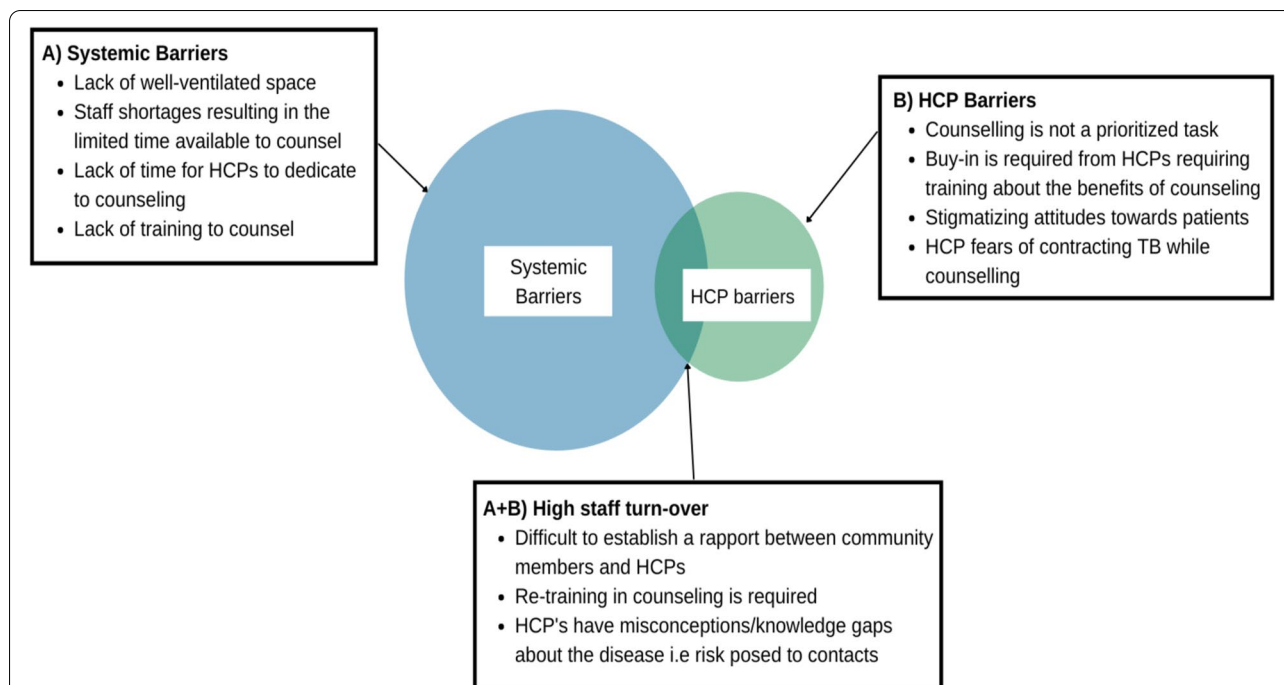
A) Systemic Barriers
• Lack of well-ventilated space
• Staff shortages resulting in the limited time available to counsel
• Lack of time for HCPs to dedicate to counseling
• Lack of training to counsel

B) HCP Barriers
• Counselling is not a prioritized task
• Buy-in is required from HCPs requiring training about the benefits of counseling
• Stigmatizing attitudes towards patients
• HCP fears of contracting TB while counselling

Systemic Barriers

HCP barriers

A+B) High staff turn-over
• Difficult to establish a rapport between community members and HCPs
• Re-training in counseling is required
• HCP's have misconceptions/knowledge gaps about the disease i.e risk posed to contacts